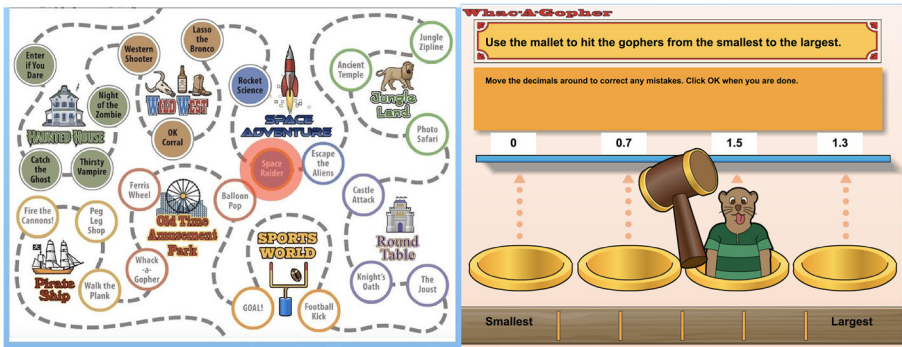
Enter if You Dare

Western Shooter

Lasso the Bronco

Night of the Zombie

Wild West

Rocket Science

Jungle Zipline

Ancient Temple

Jungle Land

Haunted House

OK Corral

Space Adventure

Catch the Ghost

Thirsty Vampire

Space Raider

Escape the Aliens

Photo Safari

Ferris Wheel

Balloon Pop

Castle Attack

Fire the Cannons!

Peg Leg Shop

Old Time Amusement Park

Round Table

Sports World

Whack-a-Gopher

Pirate Ship

Walk the Plank

Knight's Oath

The Joust

GOAL!

Football Kick

Whac-A-Gopher

Use the mallet to hit the gophers from the smallest to the largest.

Move the decimals around to correct any mistakes. Click OK when you are done.

0

0.7

1.5

1.3

Smallest

Largest